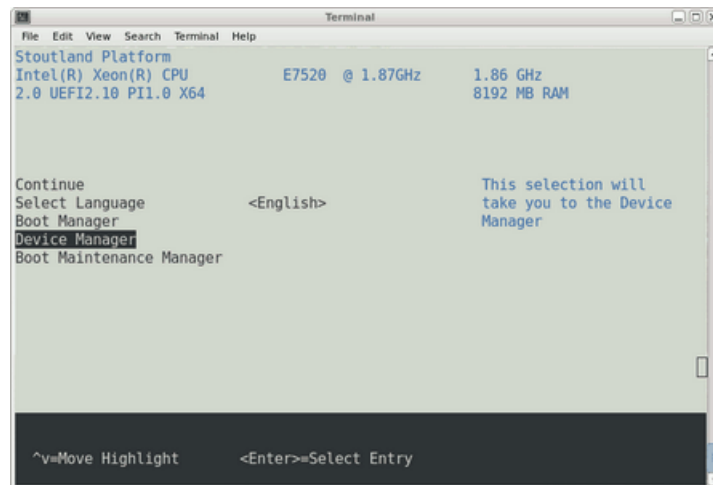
Terminal

File Edit View Search Terminal Help

Stoutland Platform
Intel(R) Xeon(R) CPU E7520 @ 1.87GHz 1.86 GHz
2.0 UEFI2.10 PI1.0 X64 8192 MB RAM

Continue
Select Language <English>
Boot Manager
Device Manager
Boot Maintenance Manager

This selection will take you to the Device Manager

^v=Move Highlight <Enter>=Select Entry